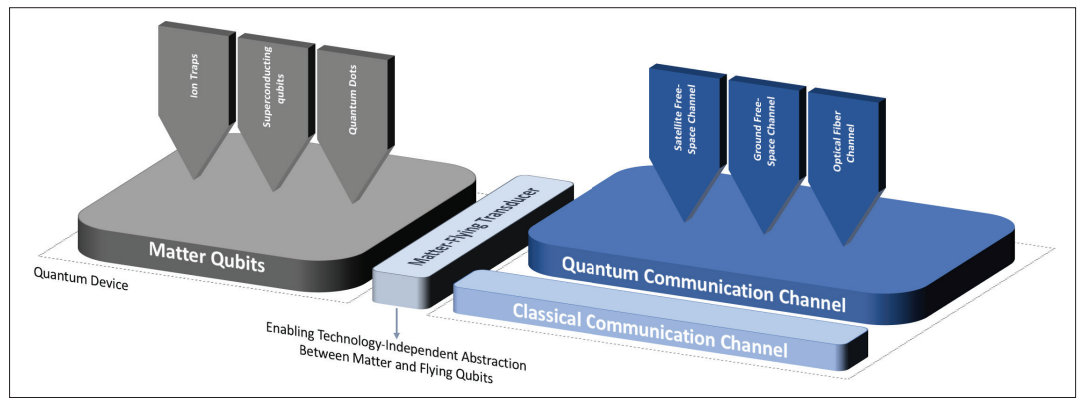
Ion Traps

Superconducting qubits

Quantum Dots

Satellite Free-Space Channel

Ground Free-Space Channel

Optical Fiber Channel

Matter Qubits

Matter-Flying Transducer

Quantum Communication Channel

Quantum Device

Classical Communication Channel

Enabling Technology-Independent Abstraction Between Matter and Flying Qubits